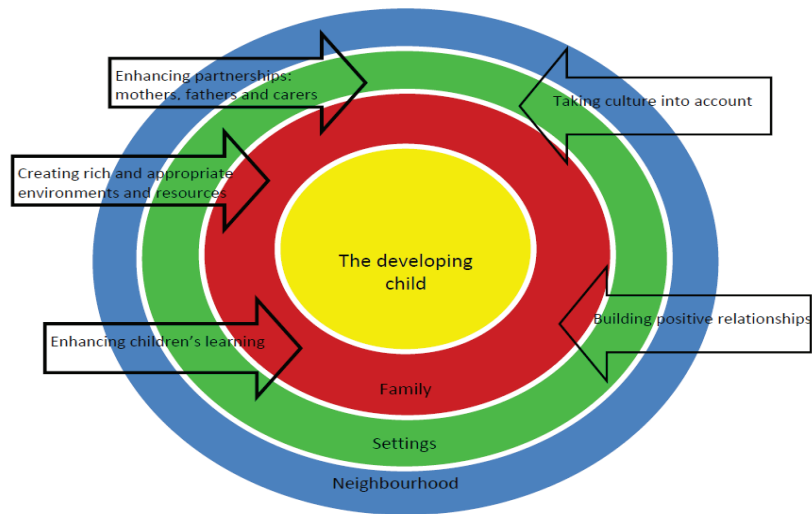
Enhancing partnerships: mothers, fathers and carers

Taking culture into account

Creating rich and appropriate environments and resources

The developing child

Enhancing children's learning

Building positive relationships

Family

Settings

Neighbourhood